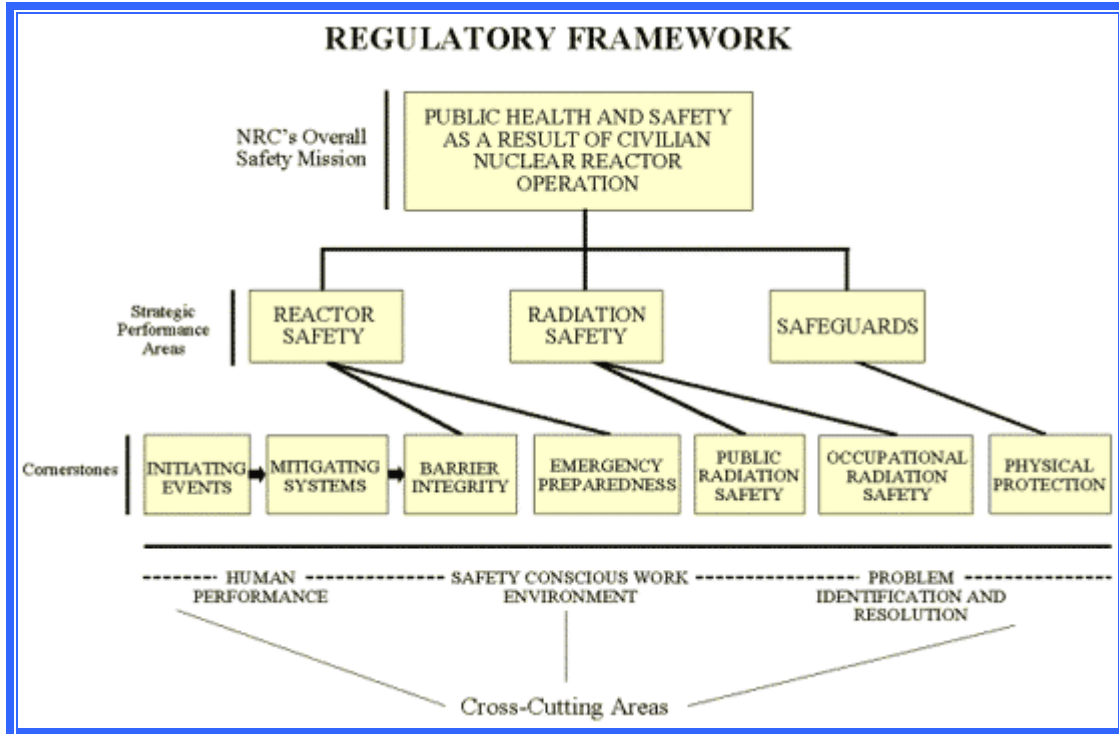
REGULATORY FRAMEWORK

NRC's Overall Safety Mission

PUBLIC HEALTH AND SAFETY AS A RESULT OF CIVILIAN NUCLEAR REACTOR OPERATION

Strategic Performance Areas

REACTOR SAFETY

RADIATION SAFETY

SAFEGUARDS

Cornerstones

INITIATING EVENTS

MITIGATING SYSTEMS

BARRIER INTEGRITY

EMERGENCY PREPAREDNESS

PUBLIC RADIATION SAFETY

OCCUPATIONAL RADIATION SAFETY

PHYSICAL PROTECTION

HUMAN PERFORMANCE

SAFETY CONSCIOUS WORK ENVIRONMENT

PROBLEM IDENTIFICATION AND RESOLUTION

Cross-Cutting Areas